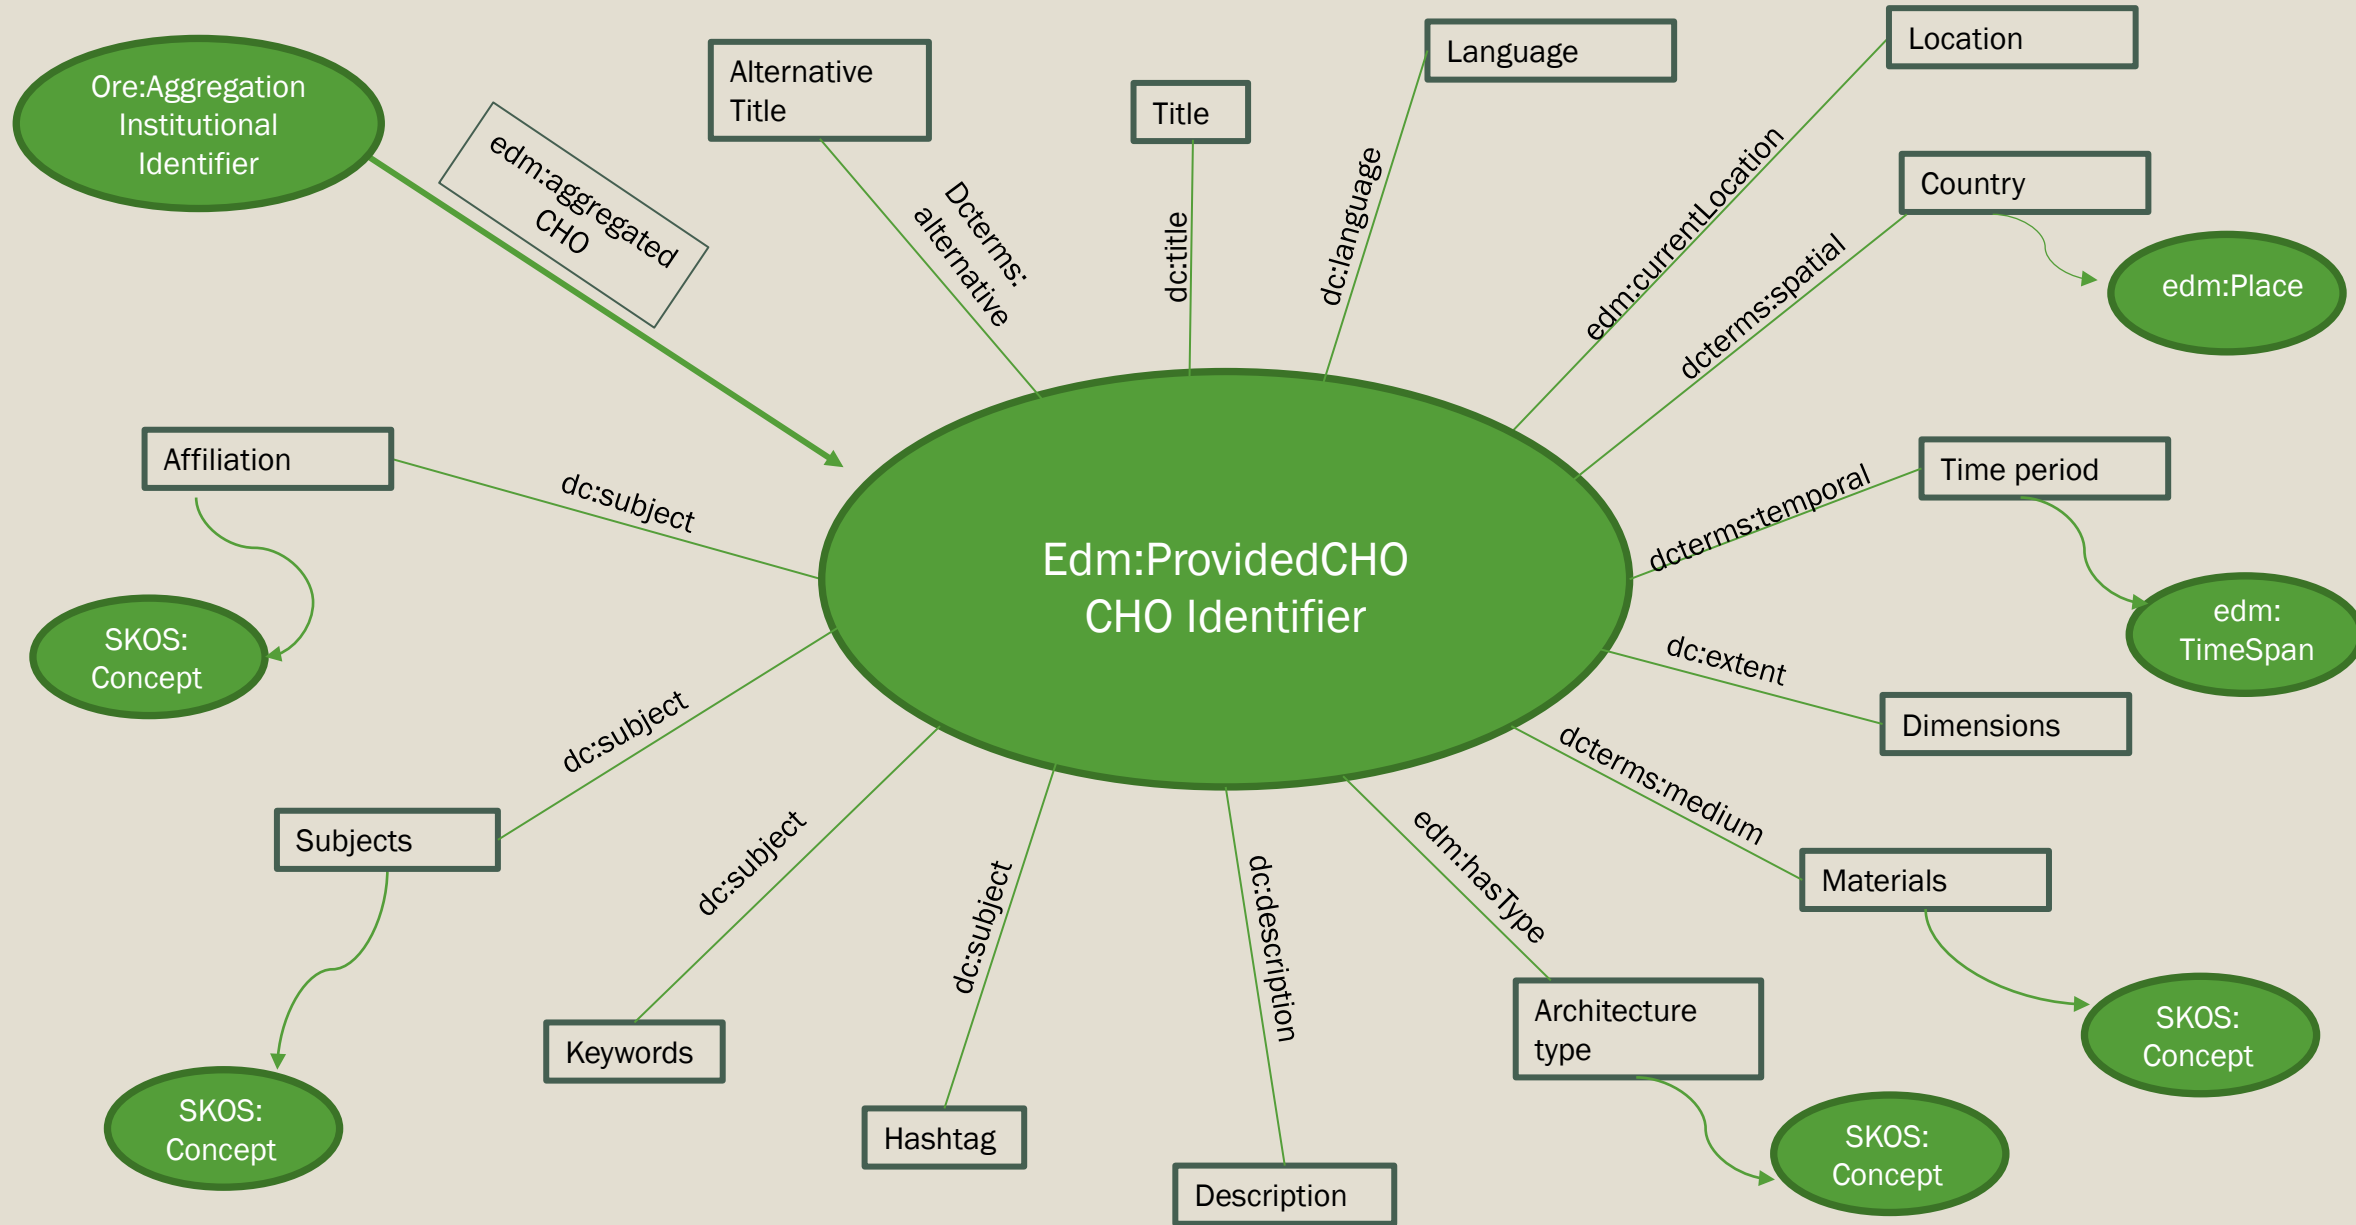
Ore:Aggregation Institutional Identifier

edm:aggregated CHO

Alternative Title

Dcterms: alternative

Title

dc:title

Language

dc:language

Location

edm:currentLocation

Country

dcterms:spatial

edm:Place

Affiliation

dc:subject

SKOS: Concept

Edm:ProvidedCHO
CHO Identifier

Time period

dcterms:temporal

edm: TimeSpan

dc:extent

Dimensions

dc:subject

Subjects

SKOS: Concept

dc:subject

Keywords

dc:subject

Hashtag

dc:description

Description

edm:hasType

Architecture type

SKOS: Concept

dcterms:medium

Materials

SKOS: Concept